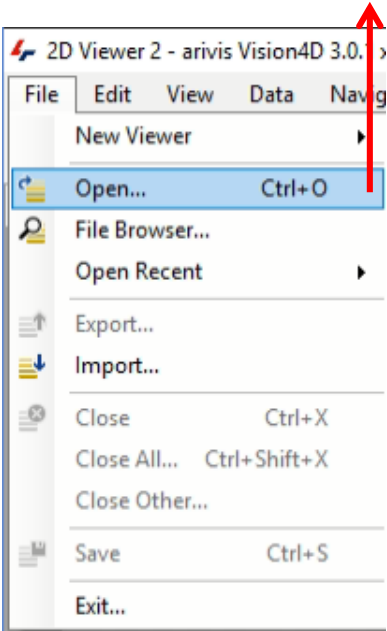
2D Viewer 2 - arivis Vision4D 3.0.1

File Edit View Data Navig

New Viewer

Open... Ctrl+O

File Browser...

Open Recent

Export...

Import...

Close Ctrl+X

Close All... Ctrl+Shift+X

Close Other...

Save Ctrl+S

Exit...